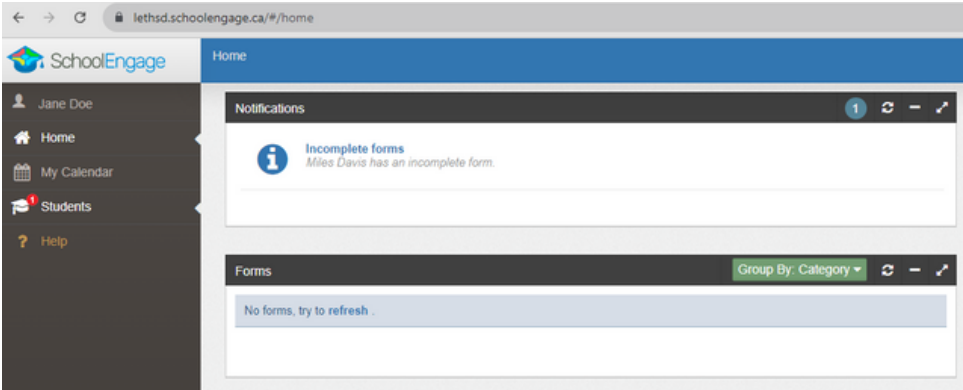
lethsd.schoolengage.ca/#/home

SchoolEngage

Home

Jane Doe

Home

My Calendar

1 Students

? Help

Notifications 1

Incomplete forms
Miles Davis has an incomplete form.

Forms

Group By: Category

No forms, try to refresh .